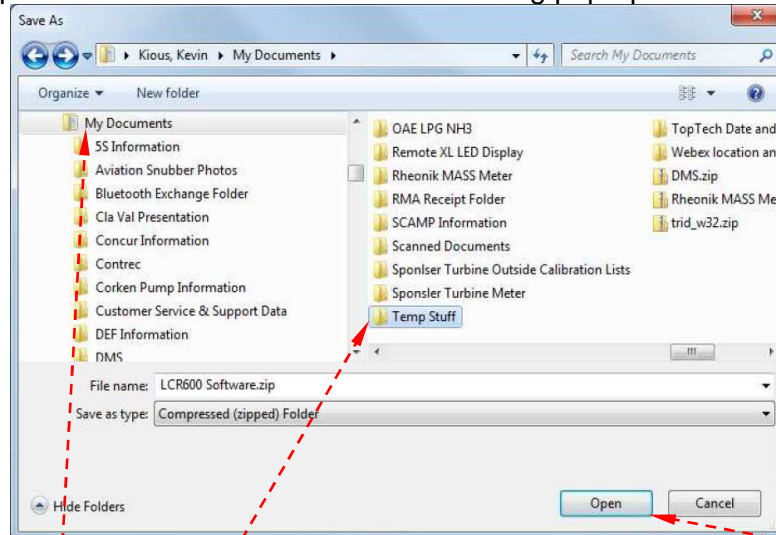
Save As

Kious, Kevin ▸ My Documents ▸

Search My Documents

Organize ▾ New folder

My Documents
5S Information
Aviation Snubber Photos
Bluetooth Exchange Folder
Cla Val Presentation
Concur Information
Contrec
Corken Pump Information
Customer Service & Support Data
DEF Information
DMS

OAE LPG NH3
Remote XL LED Display
Rheonik MASS Meter
RMA Receipt Folder
SCAMP Information
Scanned Documents
Sponlser Turbine Outside Calibration Lists
Sponsler Turbine Meter
Temp Stuff

TopTech Date and
Webex location an
DMS.zip
Rheonik MASS Me
trid_w32.zip

File name: LCR600 Software.zip
Save as type: Compressed (zipped) Folder

Hide Folders

Open
Cancel